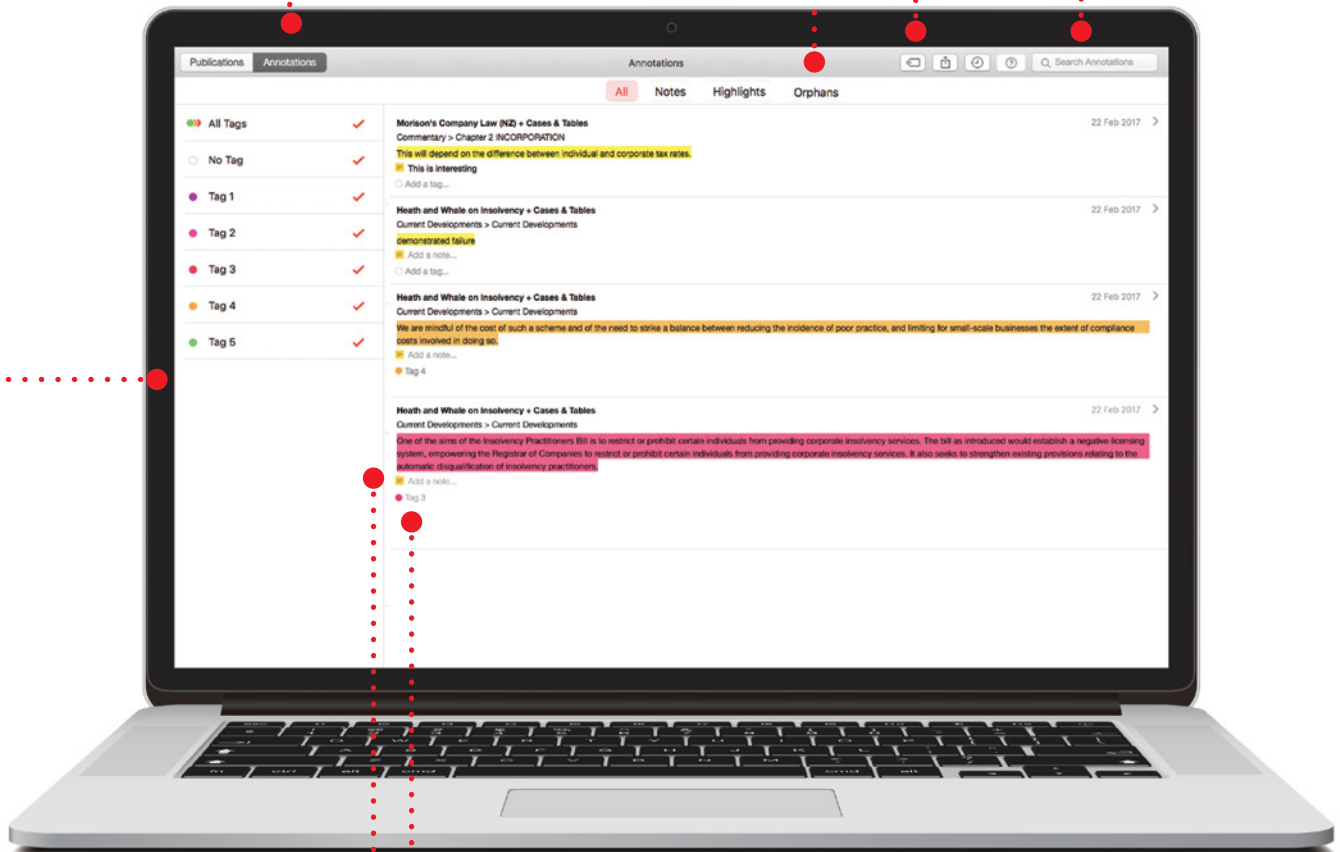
Publications Annotations

Annotations

Search Annotations

All Notes Highlights Orphans

All Tags
No Tag
Tag 1
Tag 2
Tag 3
Tag 4
Tag 5

Morison's Company Law (NZ) + Cases & Tables
Commentary > Chapter 2 INCORPORATION
22 Feb 2017
This will depend on the difference between individual and corporate tax rates.
This is interesting
Add a tag...

Heath and Whale on Insolvency + Cases & Tables
Current Developments > Current Developments
22 Feb 2017
demonstrated failure
Add a note...
Add a tag...

Heath and Whale on Insolvency + Cases & Tables
Current Developments > Current Developments
22 Feb 2017
We are mindful of the cost of such a scheme and of the need to strike a balance between reducing the incidence of poor practice, and limiting for small-scale businesses the extent of compliance costs involved in doing so.
Add a note...
Tag 4

Heath and Whale on Insolvency + Cases & Tables
Current Developments > Current Developments
22 Feb 2017
One of the aims of the Insolvency Practitioners Bill is to restrict or prohibit certain individuals from providing corporate insolvency services. The bill as introduced would establish a negative licensing system, empowering the Registrar of Companies to restrict or prohibit certain individuals from providing corporate insolvency services. It also seeks to strengthen existing provisions relating to the automatic disqualification of insolvency practitioners.
Add a note...
Tag 3